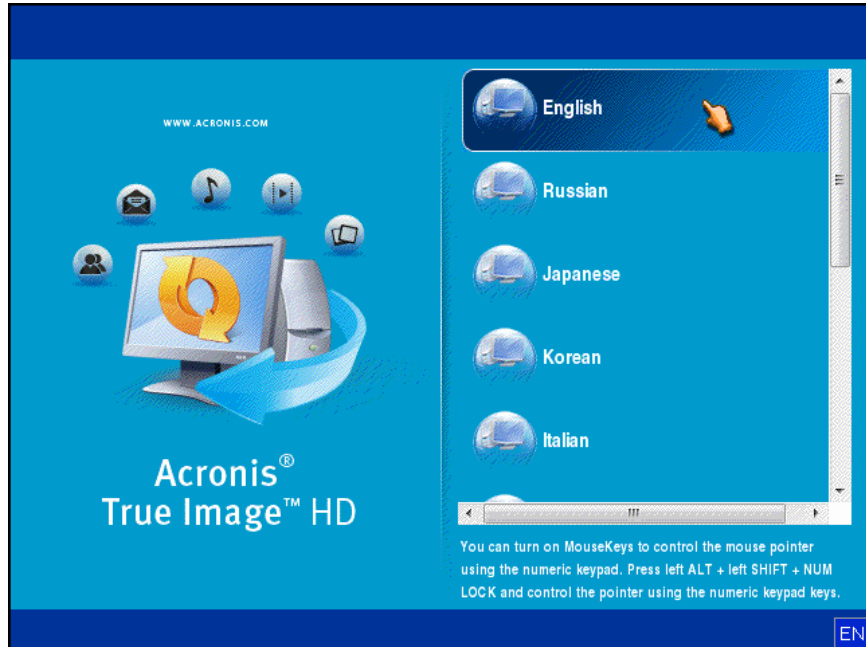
WWW.ACRONIS.COM

Acronis®
True Image™ HD

English

Russian

Japanese

Korean

Italian

You can turn on MouseKeys to control the mouse pointer using the numeric keypad. Press left ALT + left SHIFT + NUM LOCK and control the pointer using the numeric keypad keys.

EN